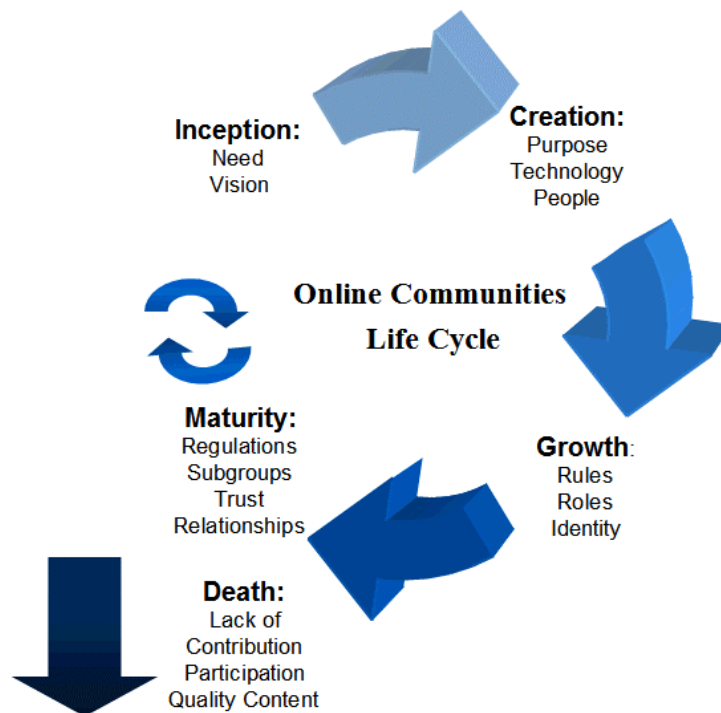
Inception:
Need
Vision

Creation:
Purpose
Technology
People

Online Communities
Life Cycle

Maturity:
Regulations
Subgroups
Trust
Relationships

Growth:
Rules
Roles
Identity

Death:
Lack of
Contribution
Participation
Quality Content